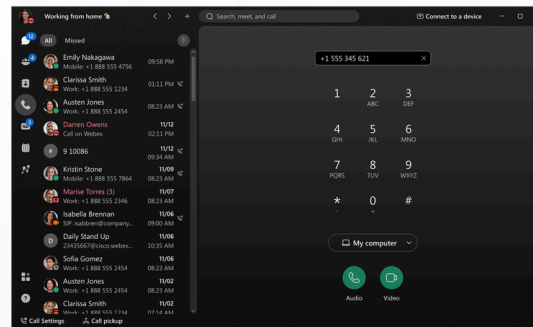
Working from home

Search, meet, and call

Connect to a device

All Missed

Emily Nakagawa
Mobile: +1 888 555 4756
09:58 PM

Clarissa Smith
Work: +1 888 555 1234
01:11 PM

Austen Jones
Work: +1 888 555 2454
08:23 AM

Darren Owens
Call on Webex
11/12
02:11 PM

9 10086
11/12
09:34 AM

Kristin Stone
Mobile: +1 888 555 7864
11/09
08:23 AM

Marise Torres (3)
Work: +1 888 555 2346
11/07
08:23 AM

Isabella Brennan
SIP: isabbren@company...
11/06
09:00 AM

Daily Stand Up
23435667@cisco.webex...
11/06
10:35 AM

Sofia Gomez
Work: +1 888 555 2454
11/06
08:23 AM

Austen Jones
Work: +1 888 555 2454
11/02
08:23 AM

Clarissa Smith
Work: +1 888 555 1234
11/02
07:14 AM

Call Settings
Call pickup

+1 555 345 621

1
2 ABC
3 DEF
4 GHI
5 JKL
6 MNO
7 PQRS
8 TUV
9 WXYZ
*
0 +
#

My computer

Audio
Video